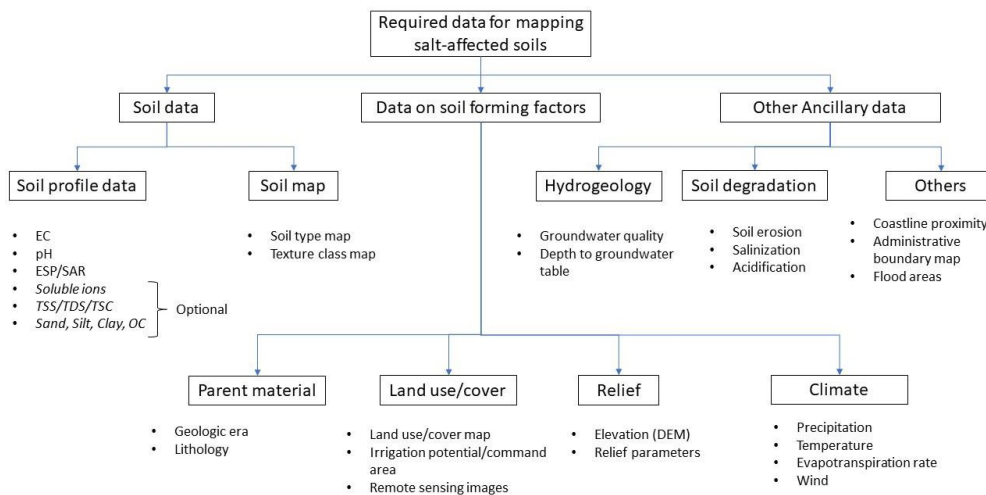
Required data for mapping salt-affected soils

Soil data

Data on soil forming factors

Other Ancillary data

Soil profile data

- EC
- pH
- ESP/SAR
- Soluble ions
- TSS/TDS/TSC
- Sand, Silt, Clay, OC

Optional

Soil map

- Soil type map
- Texture class map

Hydrogeology

- Groundwater quality
- Depth to groundwater table

Soil degradation

- Soil erosion
- Salinization
- Acidification

Others

- Coastline proximity
- Administrative boundary map
- Flood areas

Parent material

- Geologic era
- Lithology

Land use/cover

- Land use/cover map
- Irrigation potential/command area
- Remote sensing images

Relief

- Elevation (DEM)
- Relief parameters

Climate

- Precipitation
- Temperature
- Evapotranspiration rate
- Wind